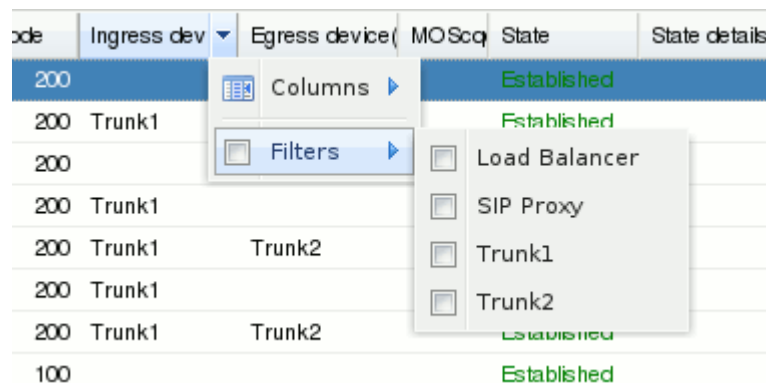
| ode | Ingress dev | Egress device( | MOScq | State | State details |
|---|---|---|---|---|---|
| 200 | | | | Established | |
| 200 | Trunk1 | | | Established | |
| 200 | | | | | |
| 200 | Trunk1 | | | | |
| 200 | Trunk1 | Trunk2 | | | |
| 200 | Trunk1 | | | | |
| 200 | Trunk1 | Trunk2 | | Established | |
| 100 | | | | Established | |

Columns
Filters

Load Balancer
SIP Proxy
Trunk1
Trunk2